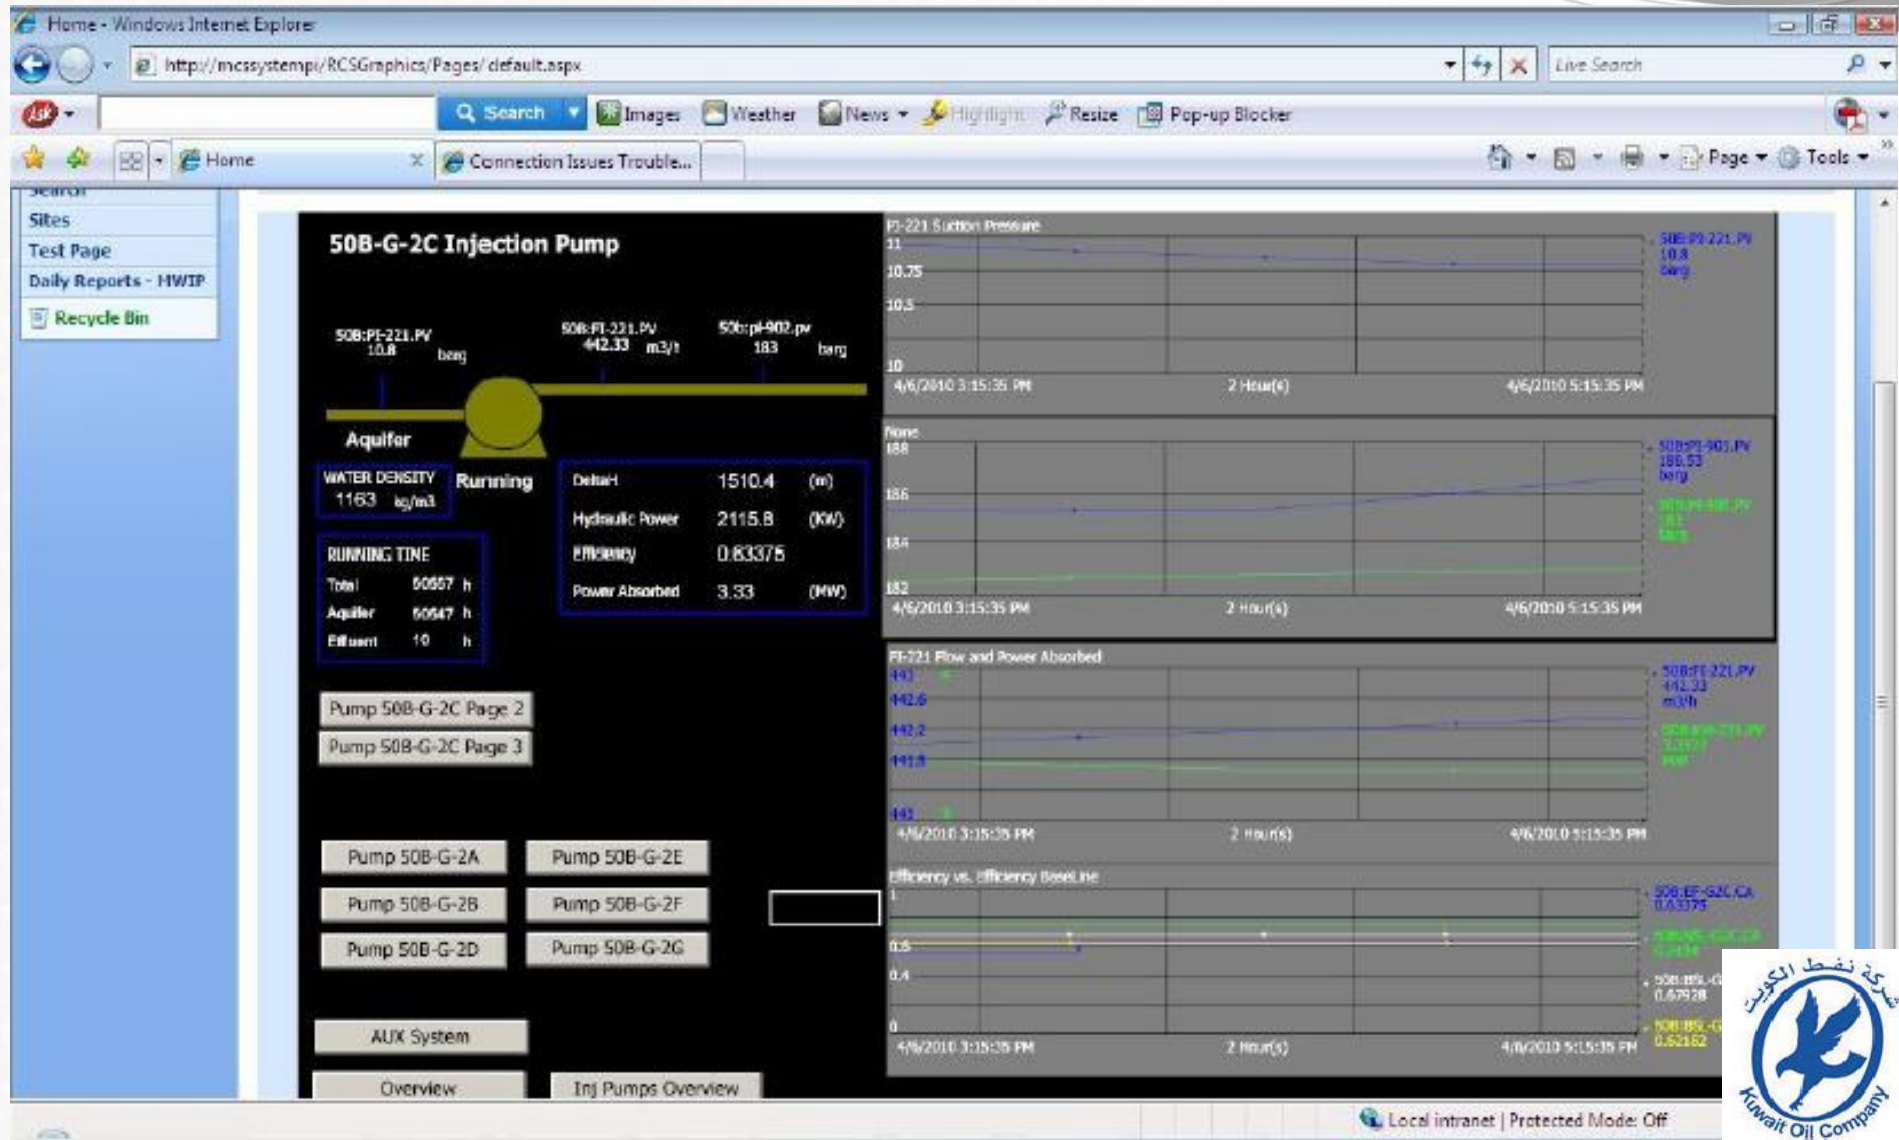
Home - Windows Internet Explorer
http://mcssystempi/RCSGraphics/Pages/default.aspx
Live Search
Search Images Weather News Highlight Resize Pop-up Blocker
Home
Connection Issues Trouble...
Page Tools

Search
Sites
Test Page
Daily Reports - MWIP
Recycle Bin

50B-G-2C Injection Pump

50B:PI-221.PV 10.8 barg
50B:FI-221.PV 442.33 m3/t
50b:pi-902.pv 183 barg

Aquifer
Running

WATER DENSITY 1163 kg/m3

| DeltaH | 1510.4 | (m) |
|---|---|---|
| Hydraulic Power | 2115.8 | (KW) |
| Efficiency | 0.83375 | |
| Power Absorbed | 3.33 | (MW) |

RUNNING TIME
| Total | 50557 | h |
|---|---|---|
| Aquifer | 50547 | h |
| Effluent | 10 | h |

Pump 50B-G-2C Page 2
Pump 50B-G-2C Page 3

Pump 50B-G-2A
Pump 50B-G-2E
Pump 50B-G-2B
Pump 50B-G-2F
Pump 50B-G-2D
Pump 50B-G-2G

AUX System
Overview
Inj Pumps Overview

PI-221 Suction Pressure
11
10.75
10.5
10
4/6/2010 3:15:35 PM
2 Hour(s)
4/6/2010 5:15:35 PM
50B:PI-221.PV
10.8
barg

None
188
186
184
182
4/6/2010 3:15:35 PM
2 Hour(s)
4/6/2010 5:15:35 PM
50B:PI-901.PV
186.53
barg
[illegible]
183
barg

FI-221 Flow and Power Absorbed
443
442.6
442.2
441.8
441
4/6/2010 3:15:35 PM
2 Hour(s)
4/6/2010 5:15:35 PM
50B:FI-221.PV
442.33
m3/h
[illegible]

Efficiency vs. Efficiency BaseLine
1
0.6
0.4
0
4/6/2010 3:15:35 PM
2 Hour(s)
4/6/2010 5:15:35 PM
50B:EF-G2C.CA
0.83375
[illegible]
50B:BSL-G
0.67928
50B:BSL-G
0.62162

Local intranet | Protected Mode: Off

شركة نفط الكويت
Kuwait Oil Company